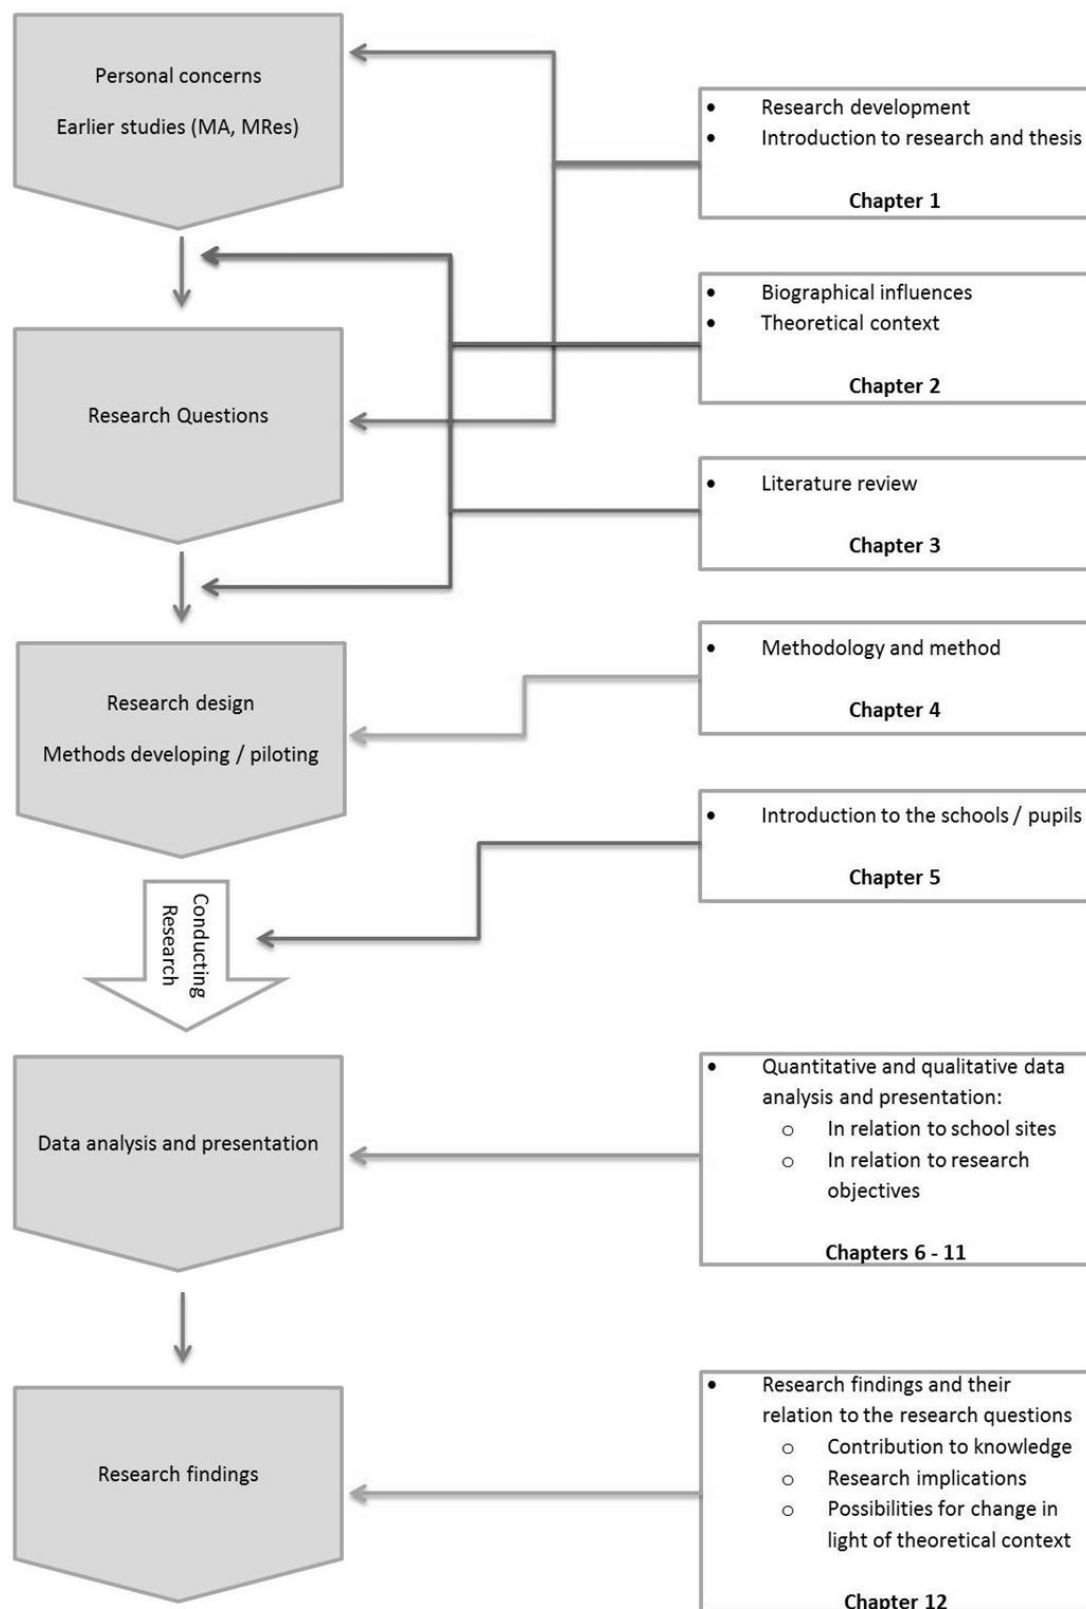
Personal concerns

Earlier studies (MA, MRes)

- Research development
- Introduction to research and thesis

Chapter 1

- Biographical influences
- Theoretical context

Chapter 2

Research Questions

- Literature review

Chapter 3

Research design

Methods developing / piloting

- Methodology and method

Chapter 4

- Introduction to the schools / pupils

Chapter 5

Conducting Research

Data analysis and presentation

- Quantitative and qualitative data analysis and presentation:
  - In relation to school sites
  - In relation to research objectives

Chapters 6 - 11

Research findings

- Research findings and their relation to the research questions
  - Contribution to knowledge
  - Research implications
  - Possibilities for change in light of theoretical context

Chapter 12